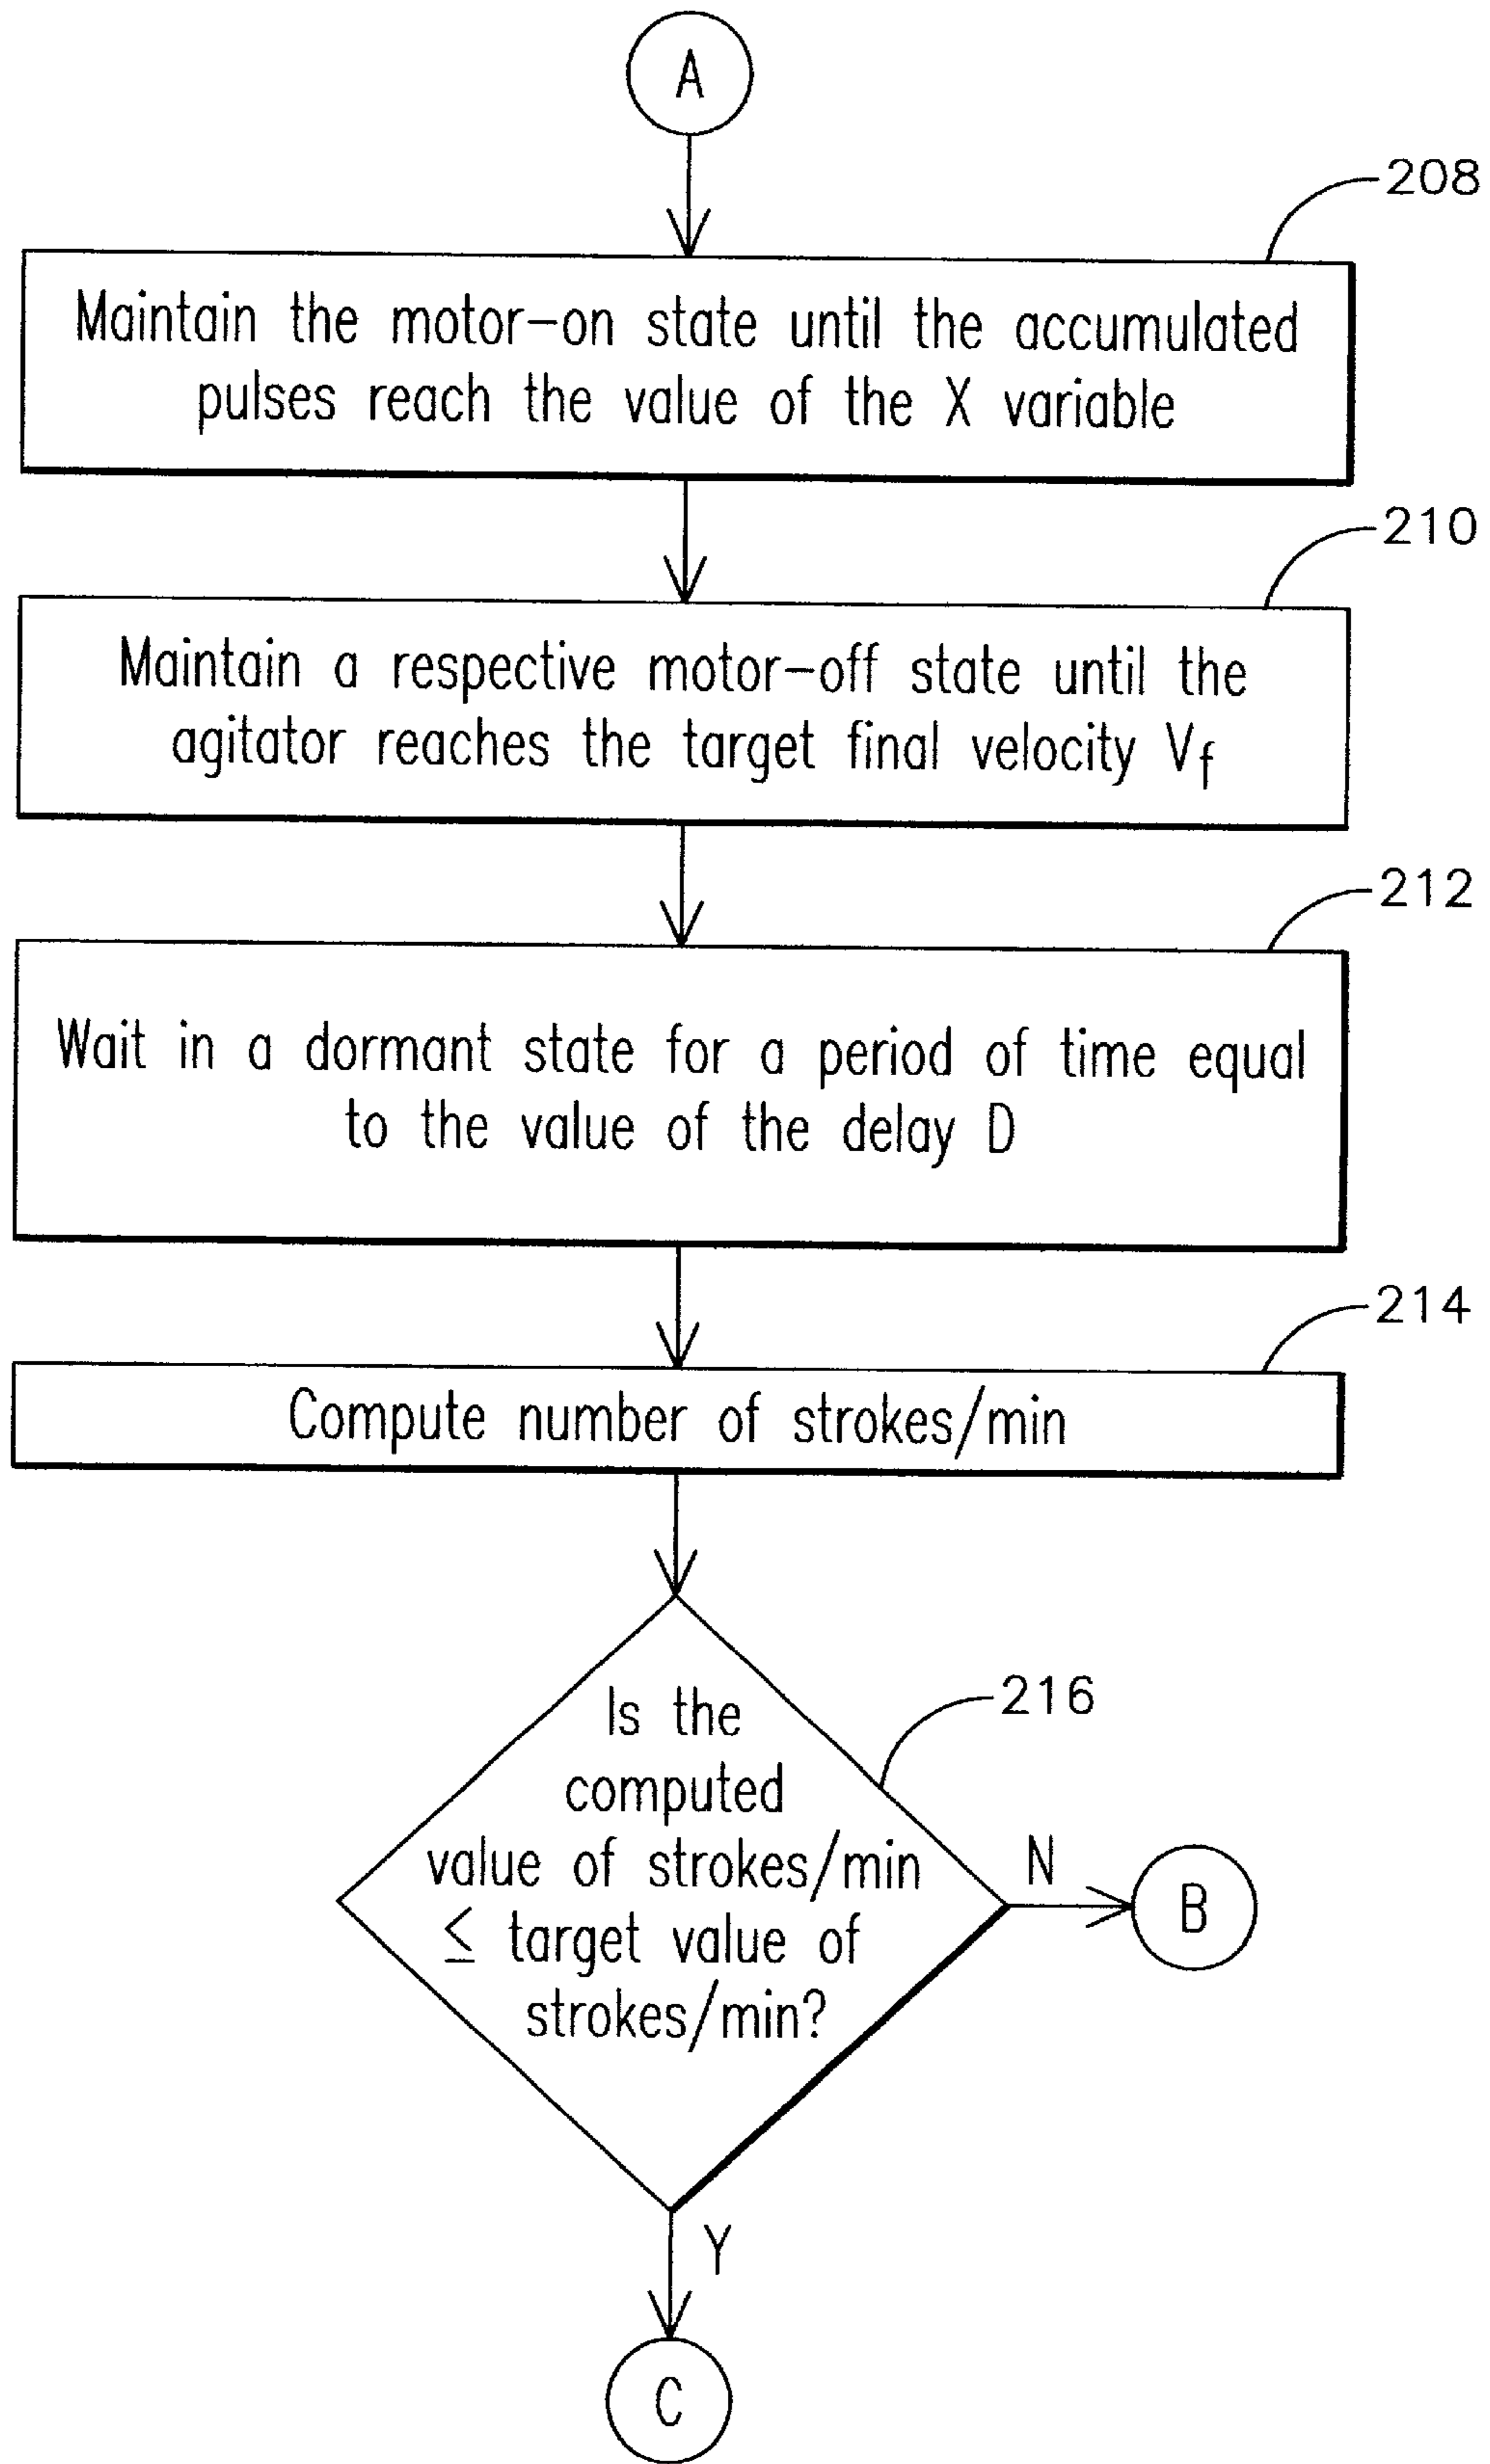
A

208

Maintain the motor-on state until the accumulated pulses reach the value of the X variable

210

Maintain a respective motor-off state until the agitator reaches the target final velocity $V_f$

212

Wait in a dormant state for a period of time equal to the value of the delay D

214

Compute number of strokes/min

216

Is the computed value of strokes/min $\leq$ target value of strokes/min?

N

B

Y

C